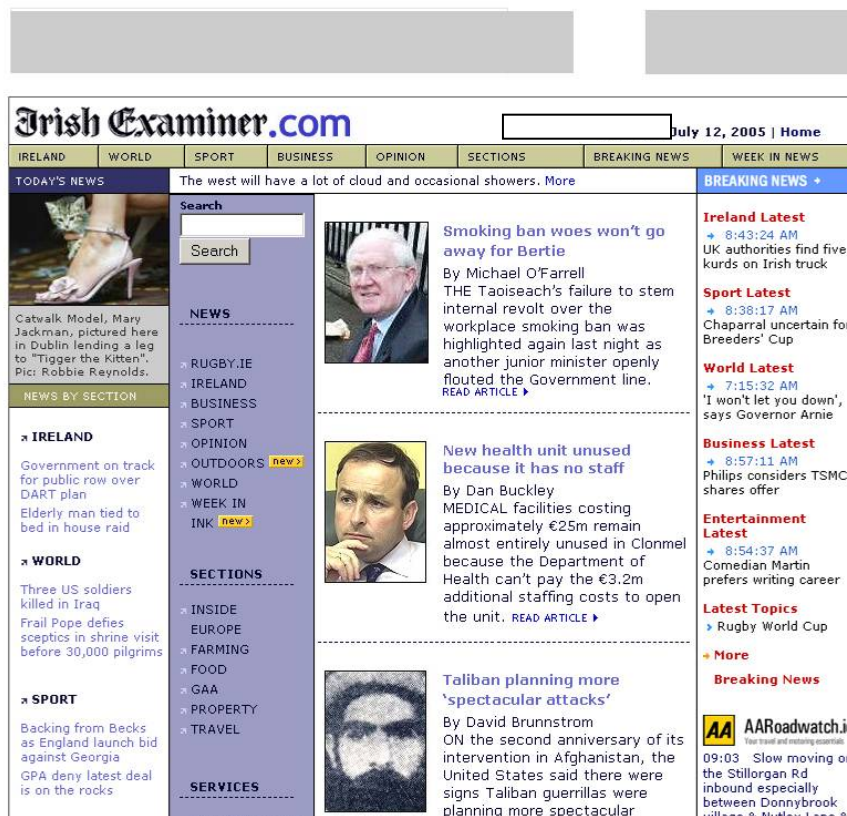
Irish Examiner.com

July 12, 2005 | Home

IRELAND | WORLD | SPORT | BUSINESS | OPINION | SECTIONS | BREAKING NEWS | WEEK IN NEWS

TODAY'S NEWS

The west will have a lot of cloud and occasional showers. More

BREAKING NEWS

Catwalk Model, Mary Jackman, pictured here in Dublin lending a leg to "Tigger the Kitten". Pic: Robbie Reynolds.

NEWS BY SECTION

IRELAND

Government on track for public row over DART plan

Elderly man tied to bed in house raid

WORLD

Three US soldiers killed in Iraq

Frail Pope defies sceptics in shrine visit before 30,000 pilgrims

SPORT

Backing from Becks as England launch bid against Georgia

GPA deny latest deal is on the rocks

Search

Search

NEWS

RUGBY.IE
IRELAND
BUSINESS
SPORT
OPINION
OUTDOORS new>
WORLD
WEEK IN INK new>

SECTIONS

INSIDE EUROPE
FARMING
FOOD
GAA
PROPERTY
TRAVEL

SERVICES

Smoking ban woes won't go away for Bertie

By Michael O'Farrell
THE Taoiseach's failure to stem internal revolt over the workplace smoking ban was highlighted again last night as another junior minister openly flouted the Government line. READ ARTICLE

New health unit unused because it has no staff

By Dan Buckley
MEDICAL facilities costing approximately €25m remain almost entirely unused in Clonmel because the Department of Health can't pay the €3.2m additional staffing costs to open the unit. READ ARTICLE

Taliban planning more 'spectacular attacks'

By David Brunnstrom
ON the second anniversary of its intervention in Afghanistan, the United States said there were signs Taliban guerrillas were planning more spectacular

Ireland Latest
8:43:24 AM
UK authorities find five kurds on Irish truck

Sport Latest
8:38:17 AM
Chaparral uncertain for Breeders' Cup

World Latest
7:15:32 AM
'I won't let you down', says Governor Arnie

Business Latest
8:57:11 AM
Philips considers TSMC shares offer

Entertainment Latest
8:54:37 AM
Comedian Martin prefers writing career

Latest Topics
Rugby World Cup

More Breaking News

AA AARoadwatch.i
Your travel and motoring essentials

09:03 Slow moving on the Stillorgan Rd inbound especially between Donnybrook